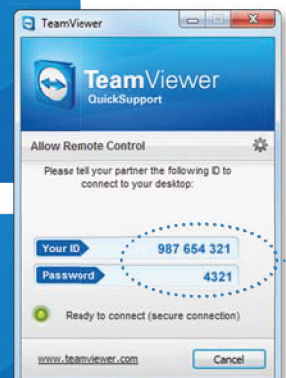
TeamViewer

TeamViewer
QuickSupport

Allow Remote Control

Please tell your partner the following ID to connect to your desktop:

Your ID 987 654 321

Password 4321

Ready to connect (secure connection)

www.teamviewer.com

Cancel